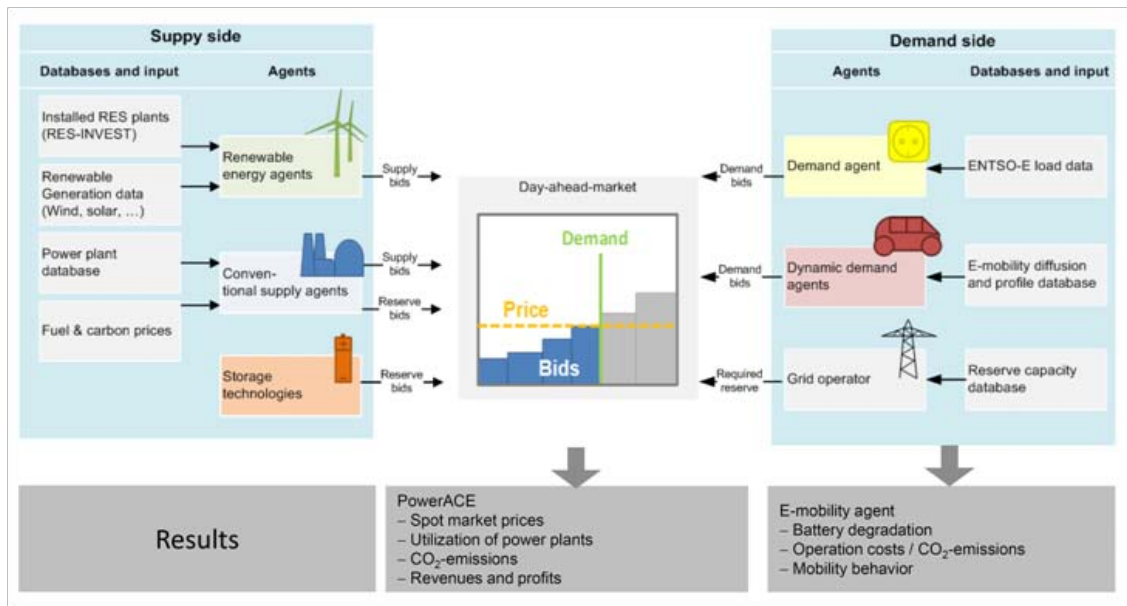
Suppy side

Databases and input

Agents

Installed RES plants (RES-INVEST)

Renewable Generation data (Wind, solar, …)

Power plant database

Fuel & carbon prices

Renewable energy agents

Conventional supply agents

Storage technologies

Supply bids

Supply bids

Reserve bids

Reserve bids

Day-ahead-market

Demand

Price

Bids

Demand side

Agents

Databases and input

Demand bids

Demand agent

ENTSO-E load data

Demand bids

Dynamic demand agents

E-mobility diffusion and profile database

Required reserve

Grid operator

Reserve capacity database

Results

PowerACE
– Spot market prices
– Utilization of power plants
– $CO_2$-emissions
– Revenues and profits

E-mobility agent
– Battery degradation
– Operation costs / $CO_2$-emissions
– Mobility behavior